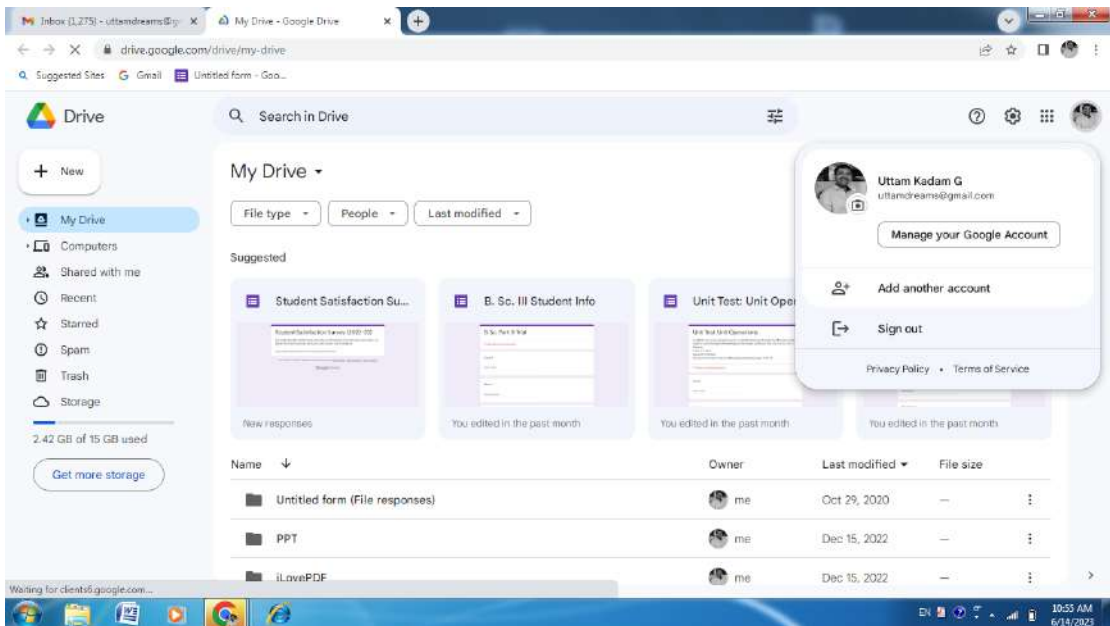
M Inbox (1,275) - uttamdreams@g ×
My Drive - Google Drive ×
drive.google.com/drive/my-drive
Suggested Sites G Gmail Untitled form - Goo...

Drive
Search in Drive

+ New
My Drive
Computers
Shared with me
Recent
Starred
Spam
Trash
Storage
2.42 GB of 15 GB used
Get more storage

My Drive ▾
File type ▾
People ▾
Last modified ▾

Suggested
Student Satisfaction Su...
New responses
B. Sc. III Student Info
You edited in the past month
Unit Test: Unit Oper
You edited in the past month
You edited in the past month

| Name ↓ | Owner | Last modified ▾ | File size |
|---|---|---|---|
| Untitled form (File responses) | me | Oct 29, 2020 | — |
| PPT | me | Dec 15, 2022 | — |
| iLovePDF | me | Dec 15, 2022 | — |

Uttam Kadam G
uttamdreams@gmail.com
Manage your Google Account
Add another account
Sign out
Privacy Policy • Terms of Service

Waiting for clients6.google.com...

EN
10:55 AM
6/14/2023